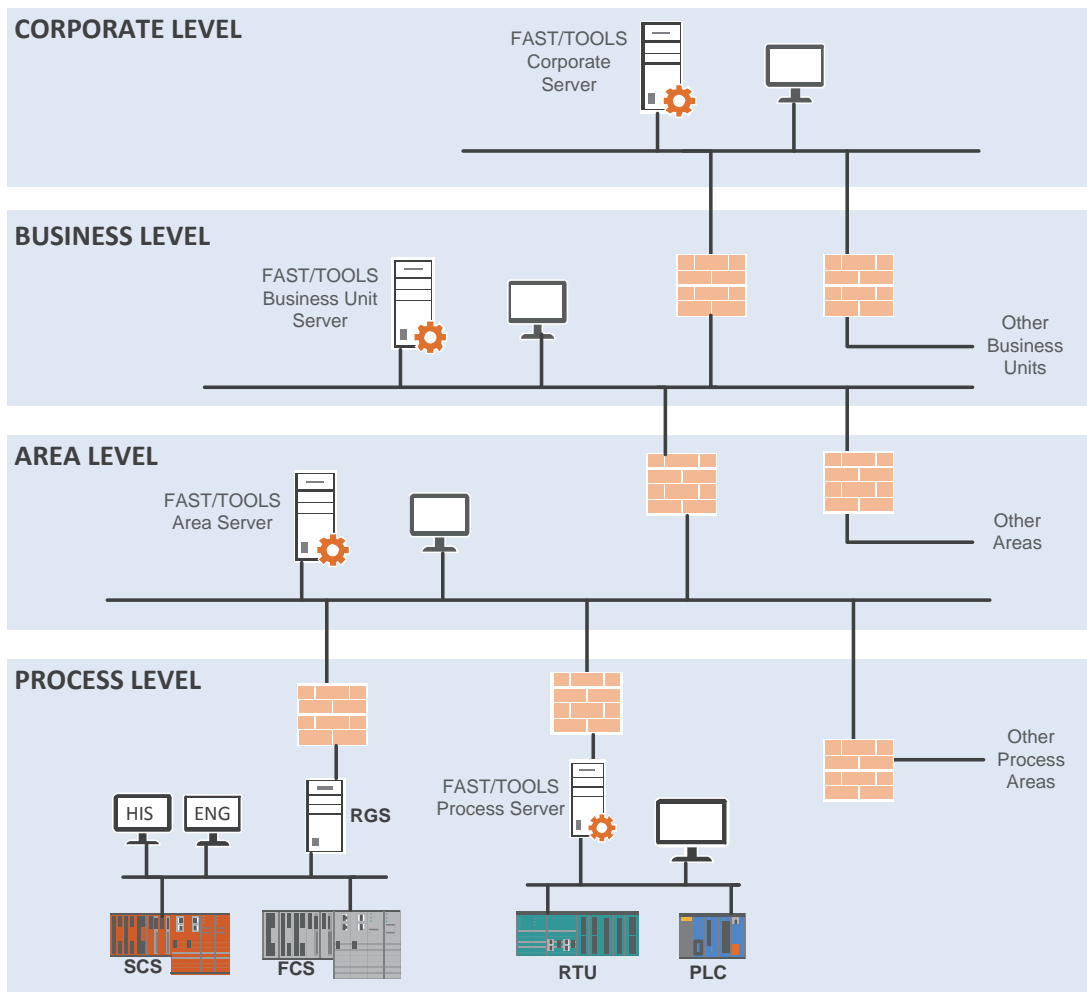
CORPORATE LEVEL

FAST/TOOLS Corporate Server

BUSINESS LEVEL

FAST/TOOLS Business Unit Server

Other Business Units

AREA LEVEL

FAST/TOOLS Area Server

Other Areas

PROCESS LEVEL

HIS

ENG

RGS

FAST/TOOLS Process Server

Other Process Areas

SCS

FCS

RTU

PLC